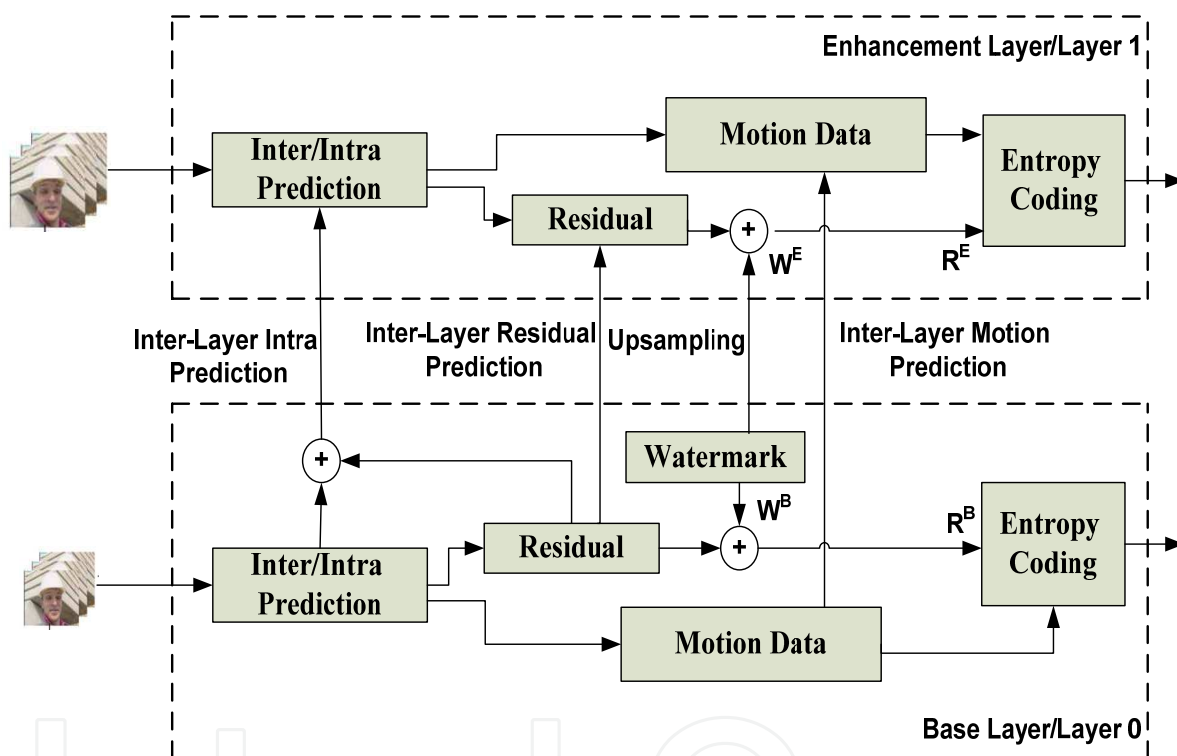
Enhancement Layer/Layer 1

Inter/Intra Prediction

Motion Data

Entropy Coding

Residual

+

$W^E$

$R^E$

Inter-Layer Intra Prediction

Inter-Layer Residual Prediction

Upsampling

Inter-Layer Motion Prediction

+

Watermark

$W^B$

$R^B$

Entropy Coding

Residual

+

Inter/Intra Prediction

Motion Data

Base Layer/Layer 0